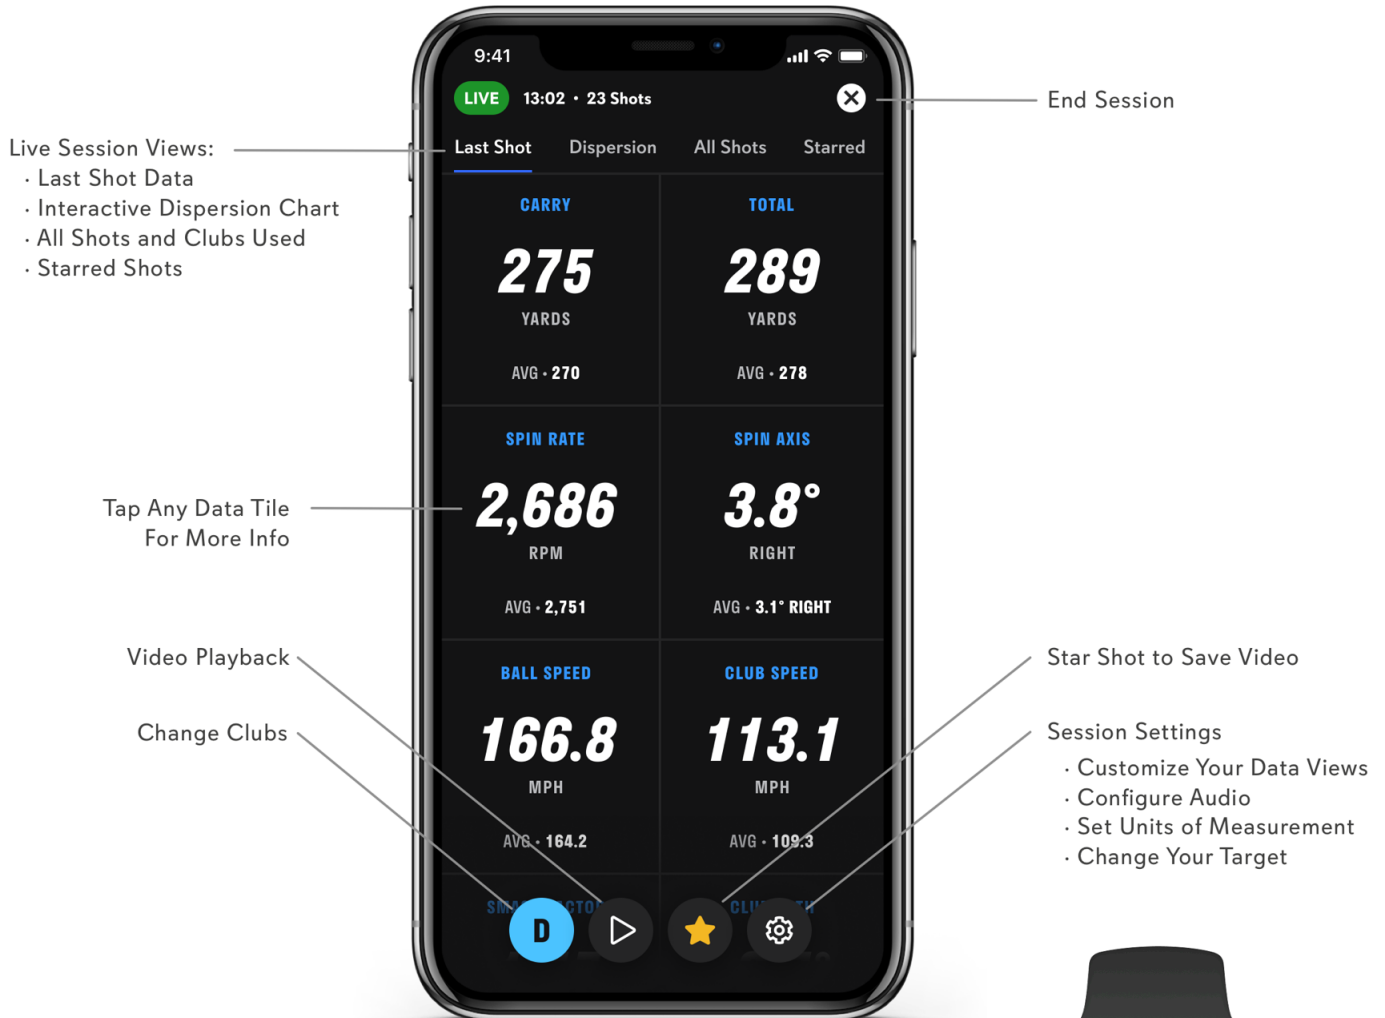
9:41

LIVE 13:02 • 23 Shots

End Session

Live Session Views:
· Last Shot Data
· Interactive Dispersion Chart
· All Shots and Clubs Used
· Starred Shots

Last Shot Dispersion All Shots Starred

CARRY
275
YARDS
AVG • 270

TOTAL
289
YARDS
AVG • 278

SPIN RATE
2,686
RPM
AVG • 2,751

SPIN AXIS
3.8°
RIGHT
AVG • 3.1° RIGHT

Tap Any Data Tile For More Info

BALL SPEED
166.8
MPH
AVG • 164.2

CLUB SPEED
113.1
MPH
AVG • 109.3

Video Playback

Change Clubs

Star Shot to Save Video

Session Settings
· Customize Your Data Views
· Configure Audio
· Set Units of Measurement
· Change Your Target

SM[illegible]CTO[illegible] CLU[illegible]TH

D